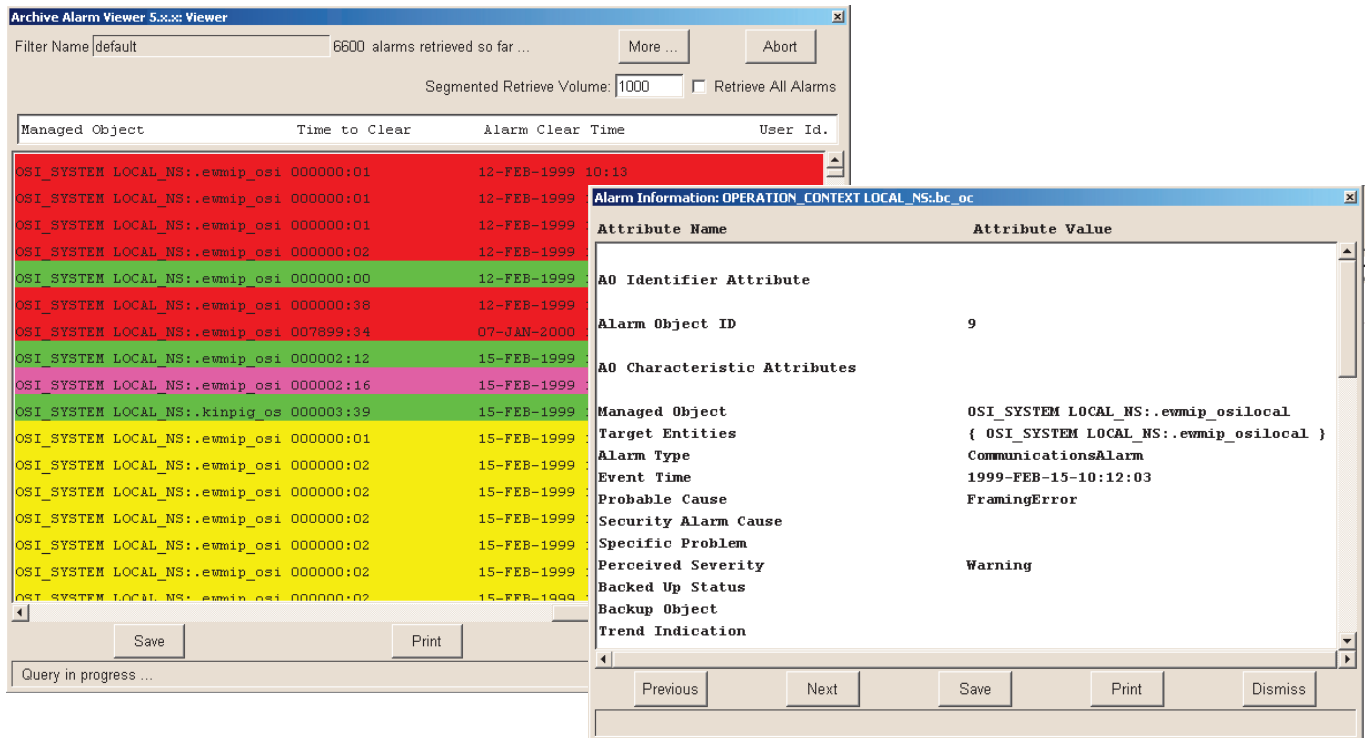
Archive Alarm Viewer 5.x.x: Viewer

Filter Name default

6600 alarms retrieved so far ...

More ...

Abort

Segmented Retrieve Volume: 1000

Retrieve All Alarms

| Managed Object | Time to Clear | Alarm Clear Time | User Id. |
|---|---|---|---|
| OSI_SYSTEM LOCAL_NS:.ewmip_osi | 000000:01 | 12-FEB-1999 10:13 | |
| OSI_SYSTEM LOCAL_NS:.ewmip_osi | 000000:01 | 12-FEB-1999 | |
| OSI_SYSTEM LOCAL_NS:.ewmip_osi | 000000:01 | 12-FEB-1999 | |
| OSI_SYSTEM LOCAL_NS:.ewmip_osi | 000000:02 | 12-FEB-1999 | |
| OSI_SYSTEM LOCAL_NS:.ewmip_osi | 000000:00 | 12-FEB-1999 | |
| OSI_SYSTEM LOCAL_NS:.ewmip_osi | 000000:38 | 12-FEB-1999 | |
| OSI_SYSTEM LOCAL_NS:.ewmip_osi | 007899:34 | 07-JAN-2000 | |
| OSI_SYSTEM LOCAL_NS:.ewmip_osi | 000002:12 | 15-FEB-1999 | |
| OSI_SYSTEM LOCAL_NS:.ewmip_osi | 000002:16 | 15-FEB-1999 | |
| OSI_SYSTEM LOCAL_NS:.kinpig_os | 000003:39 | 15-FEB-1999 | |
| OSI_SYSTEM LOCAL_NS:.ewmip_osi | 000000:01 | 15-FEB-1999 | |
| OSI_SYSTEM LOCAL_NS:.ewmip_osi | 000000:02 | 15-FEB-1999 | |
| OSI_SYSTEM LOCAL_NS:.ewmip_osi | 000000:02 | 15-FEB-1999 | |
| OSI_SYSTEM LOCAL_NS:.ewmip_osi | 000000:02 | 15-FEB-1999 | |
| OSI_SYSTEM LOCAL_NS:.ewmip_osi | 000000:02 | 15-FEB-1999 | |
| OSI_SYSTEM LOCAL_NS:.ewmip_osi | 000000:02 | 15-FEB-1999 | |
| OSI_SYSTEM LOCAL_NS:.ewmip_osi | 000000:02 | 15-FEB-1999 | |

Save

Print

Query in progress ...

Alarm Information: OPERATION_CONTEXT LOCAL_NS:.bc_oc

| Attribute Name | Attribute Value |
|---|---|
| AO Identifier Attribute | |
| Alarm Object ID | 9 |
| AO Characteristic Attributes | |
| Managed Object | OSI_SYSTEM LOCAL_NS:.ewmip_osilocal |
| Target Entities | { OSI_SYSTEM LOCAL_NS:.ewmip_osilocal } |
| Alarm Type | CommunicationsAlarm |
| Event Time | 1999-FEB-15-10:12:03 |
| Probable Cause | FramingError |
| Security Alarm Cause | |
| Specific Problem | |
| Perceived Severity | Warning |
| Backed Up Status | |
| Backup Object | |
| Trend Indication | |

Previous

Next

Save

Print

Dismiss